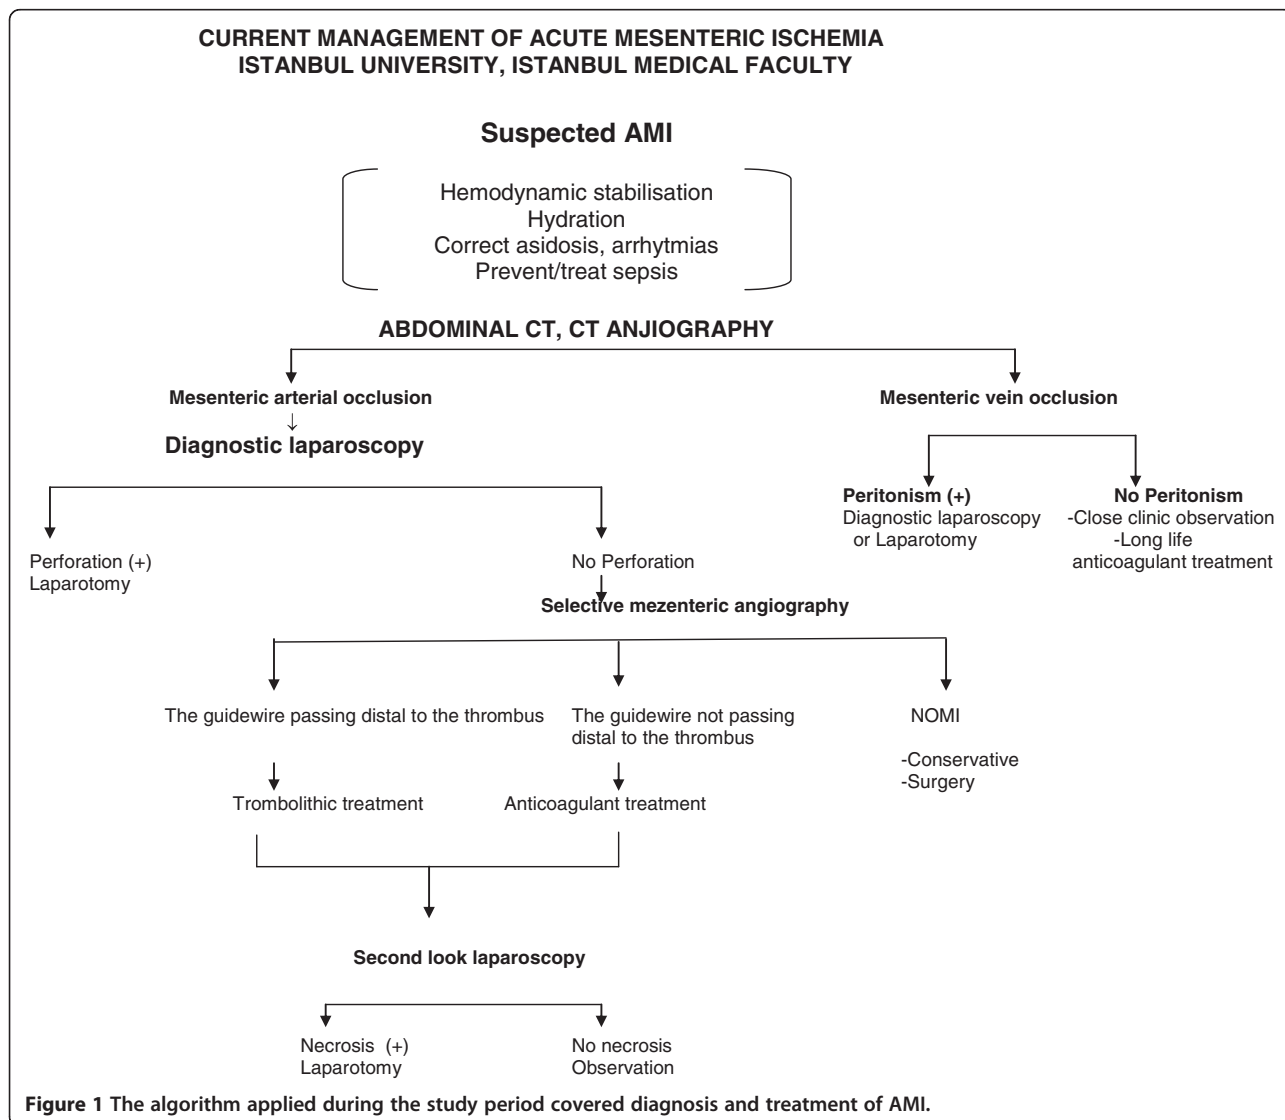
CURRENT MANAGEMENT OF ACUTE MESENTERIC ISCHEMIA
ISTANBUL UNIVERSITY, ISTANBUL MEDICAL FACULTY

Suspected AMI

Hemodynamic stabilisation
Hydration
Correct asidosis, arrhytmias
Prevent/treat sepsis

ABDOMINAL CT, CT ANJIOGRAPHY

Mesenteric arterial occlusion

Diagnostic laparoscopy

Mesenteric vein occlusion

Peritonism (+)
Diagnostic laparoscopy or Laparotomy

No Peritonism
-Close clinic observation
-Long life anticoagulant treatment

Perforation (+)
Laparotomy

No Perforation

Selective mezenteric angiography

The guidewire passing distal to the thrombus

Trombolithic treatment

The guidewire not passing distal to the thrombus

Anticoagulant treatment

NOMI

-Conservative
-Surgery

Second look laparoscopy

Necrosis (+)
Laparotomy

No necrosis
Observation

Figure 1 The algorithm applied during the study period covered diagnosis and treatment of AMI.